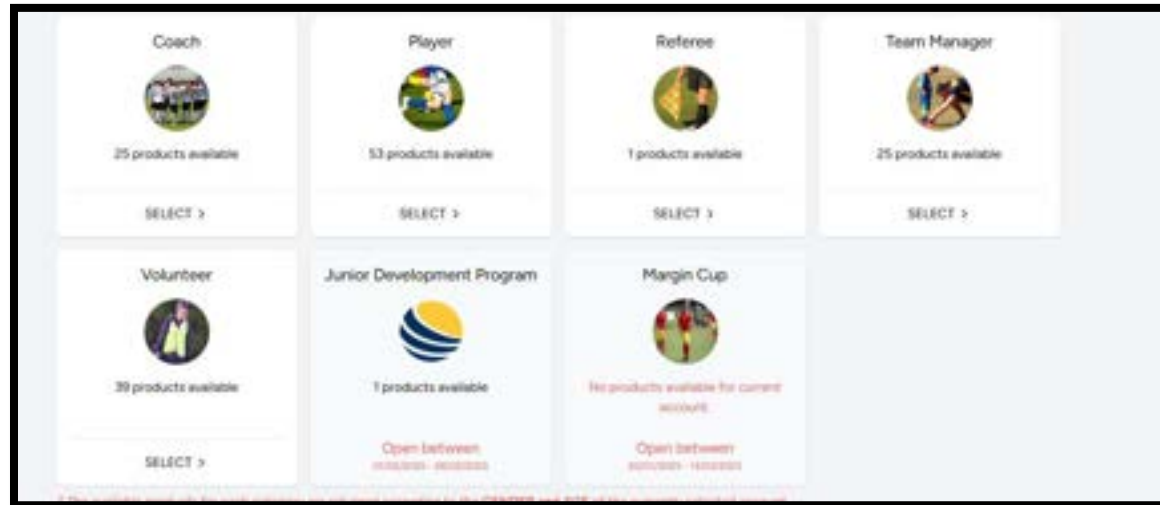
Coach

25 products available

SELECT >

Player

53 products available

SELECT >

Referee

1 products available

SELECT >

Team Manager

25 products available

SELECT >

Volunteer

39 products available

SELECT >

Junior Development Program

1 products available

Open between

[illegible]

Margin Cup

No products available for current account

Open between

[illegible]

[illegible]